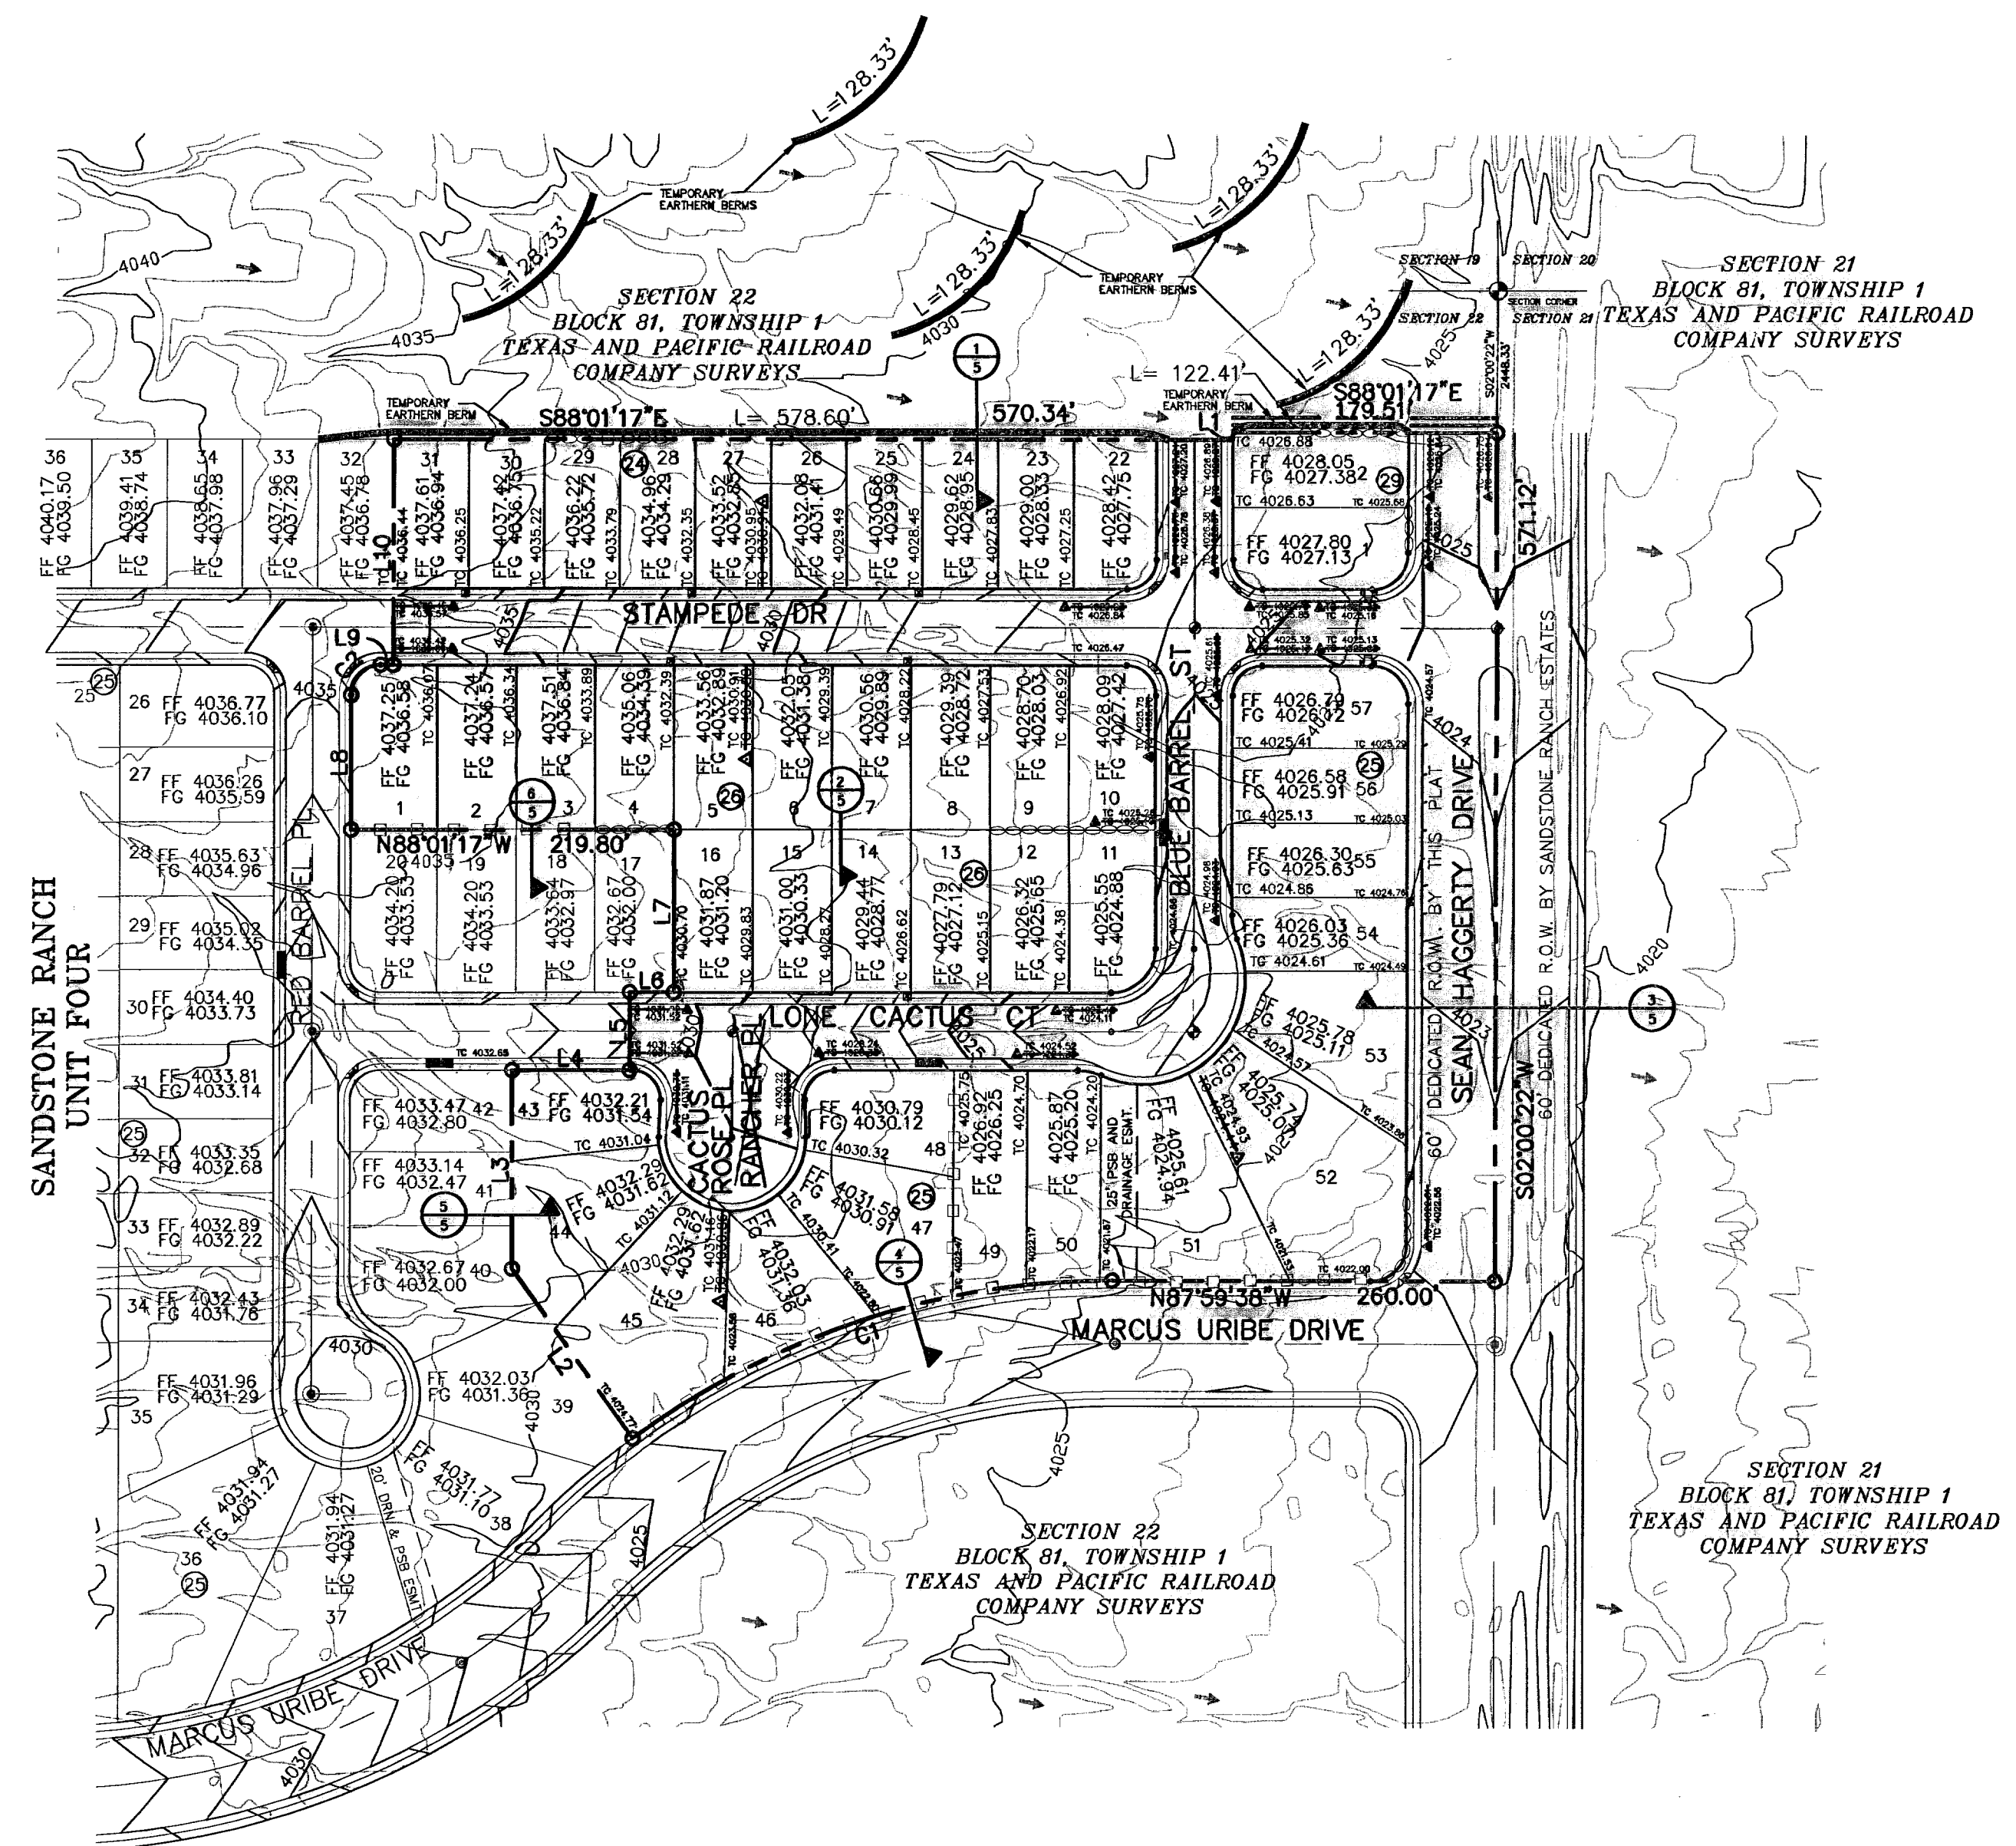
L=128.33'

TEMPORARY EARTHERN BERMS

L=128.33'

L=128.33'

L=128.33'

TEMPORARY EARTHERN BERMS

L=128.33'

4040

4035

4030

4025

SECTION 22
BLOCK 81, TOWNSHIP 1
TEXAS AND PACIFIC RAILROAD
COMPANY SURVEYS

SECTION 19 SECTION 20

SECTION CORNER

SECTION 22 SECTION 21

SECTION 21
BLOCK 81, TOWNSHIP 1
TEXAS AND PACIFIC RAILROAD
COMPANY SURVEYS

$\frac{1}{5}$

TEMPORARY EARTHERN BERM

S88°01'17"E L= 578.60' 570.34'

L= 122.41'

TEMPORARY EARTHERN BERM

S88°01'17"E 179.51'

L1

S02°00'22"W 2448.33'

571.12'

36 FF 4040.17 FG 4039.50

35 FF 4039.41 FG 4038.74

34 FF 4038.65 FG 4037.98

33 FF 4037.96 FG 4037.29

32 FF 4037.45 FG 4036.78

31 FF 4037.61 FG 4036.94

30 FF 4037.42 FG 4036.75

29 FF 4036.22 FG 4035.72

24

28 FF 4034.96 FG 4034.29

27 FF 4033.52 FG 4032.85

26 FF 4032.08 FG 4031.41

25 FF 4030.66 FG 4029.99

24 FF 4029.62 FG 4028.95

23 FF 4029.00 FG 4028.33

22 FF 4028.42 FG 4027.75

TC 4036.44 TC 4036.25 TC 4035.22 TC 4033.79 TC 4032.35 TC 4030.95 TC 4029.49 TC 4028.45 TC 4027.83 TC 4027.25

L10

TC 4026.88

FF 4028.05 FG 4027.38 2

29

TC 4026.63 TC 4025.88

FF 4027.80 FG 4027.13 1

4025

STAMPEDE DR

4035

4030

TC 4026.47

TC 4025.61

L9

C2

25

25

4035

26 FF 4036.77 FG 4036.10

27 FF 4036.26 FG 4035.59

28 FF 4035.63 FG 4034.96

29 FF 4035.02 FG 4034.35

30 FF 4034.40 FG 4033.73

31 FF 4033.81 FG 4033.14

25

32 FF 4033.35 FG 4032.68

33 FF 4032.89 FG 4032.22

34 FF 4032.43 FG 4031.76

35 FF 4031.96 FG 4031.29

36

25

37 FF 4031.94 FG 4031.27

FF 4031.94 FG 4031.27

L8

FF 4037.25 FG 4036.58 1

TC 4036.07

FF 4037.24 FG 4036.57 2

TC 4036.34

$\frac{6}{5}$

FF 4037.51 FG 4036.84 3

TC 4033.89

FF 4035.06 FG 4034.39 4

TC 4032.39

FF 4033.56 FG 4032.89 5

26

TC 4030.91

FF 4032.05 FG 4031.38 6

TC 4029.39

$\frac{2}{5}$

FF 4030.56 FG 4029.89 7

TC 4028.22

FF 4029.39 FG 4028.72 8

TC 4027.53

FF 4028.70 FG 4028.03 9

TC 4026.92

FF 4028.09 FG 4027.42 10

N88°01'17"W 219.80'

20 4035 FF 4034.20 FG 4033.53

19 FF 4034.20 FG 4033.53

18 FF 4033.64 FG 4032.97

17 FF 4032.67 FG 4032.00

L7

TC 4030.70

16 FF 4031.87 FG 4031.20

TC 4029.83

15 FF 4031.00 FG 4030.33

TC 4028.27

14 FF 4029.44 FG 4028.77

TC 4026.62

13 FF 4027.79 FG 4027.12

26

TC 4025.15

12 FF 4026.32 FG 4025.65

TC 4024.38

11 FF 4025.55 FG 4024.88

BLUE BARREL ST

RED BARREL PL

L6

FF 4026.79 FG 4026.12 57

TC 4025.41 TC 4025.29

FF 4026.58 FG 4025.91 56

25

TC 4025.13 TC 4025.03

FF 4026.30 FG 4025.63 55

TC 4024.86 TC 4024.78

FF 4026.03 FG 4025.36 54

TC 4024.61 TC 4024.49

4024

60' DEDICATED R.O.W. BY THIS PLAT

SEAN HAGGERTY DRIVE

60' DEDICATED R.O.W. BY SANDSTONE RANCH ESTATES

4020

$\frac{3}{5}$

LONE CACTUS CT

L5

TC 4032.65

L4

FF 4025.78 FG 4025.11 53

4023

SANDSTONE RANCH UNIT FOUR

FF 4033.47 42 FG 4032.80

43 FF 4032.21 FG 4031.54

TC 4031.04

CACTUS ROSE PL

RANCHER PL

FF 4030.79 FG 4030.12

TC 4030.32

48

FF 4026.92 FG 4026.25

TC 4025.75

TC 4024.70

FF 4025.87 FG 4025.20

TC 4024.20

FF 4025.74 FG 4025.07

4024

52

FF 4033.14 FG 4032.47 41

L3

$\frac{5}{5}$

44

FF 4032.29 FG 4031.62

TC 4031.12

FF 4032.29 FG 4031.62

FF 4032.03 FG 4031.36

TC 4030.41

FF 4031.58 FG 4030.91

25

47

$\frac{4}{5}$

25' PSB AND DRAINAGE ESMT.

FF 4025.61 FG 4024.94

49

50

51

FF 4032.67 40 FG 4032.00

4030

45

46

C1

N87°59'38"W 260.00'

MARCUS URIBE DRIVE

S02°00'22"W

4030

L2

FF 4032.03 FG 4031.36

39

4030

FF 4031.77 FG 4031.10 38

20' DRN & PSB ESMT

4025

4025

SECTION 22
BLOCK 81, TOWNSHIP 1
TEXAS AND PACIFIC RAILROAD
COMPANY SURVEYS

SECTION 21
BLOCK 81, TOWNSHIP 1
TEXAS AND PACIFIC RAILROAD
COMPANY SURVEYS

MARCUS URIBE DRIVE

4030